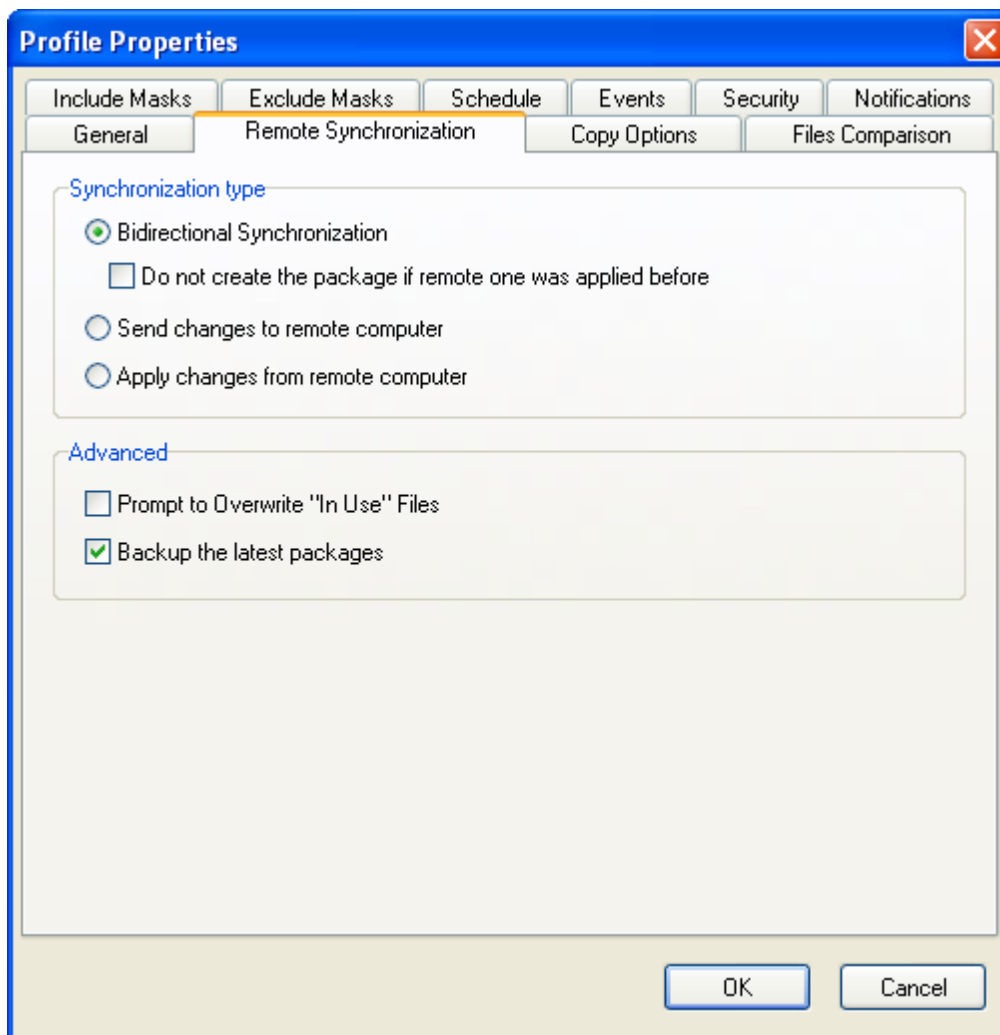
Profile Properties

Include Masks
Exclude Masks
Schedule
Events
Security
Notifications
General
Remote Synchronization
Copy Options
Files Comparison

Synchronization type

Bidirectional Synchronization

Do not create the package if remote one was applied before

Send changes to remote computer

Apply changes from remote computer

Advanced

Prompt to Overwrite "In Use" Files

Backup the latest packages

OK
Cancel